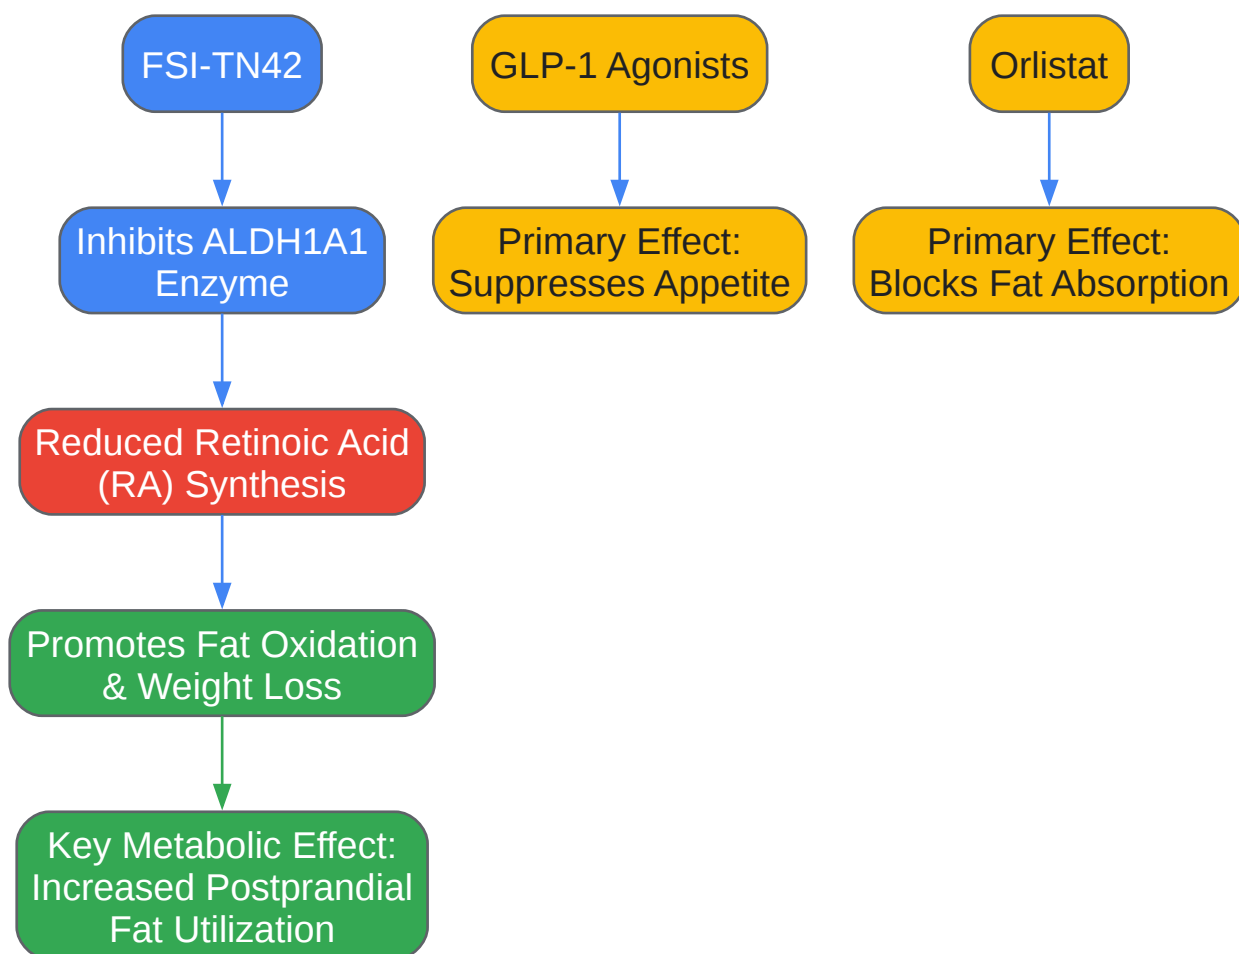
FSI-TN42

Inhibits ALDH1A1 Enzyme

Reduced Retinoic Acid (RA) Synthesis

Promotes Fat Oxidation & Weight Loss

Key Metabolic Effect: Increased Postprandial Fat Utilization

GLP-1 Agonists

Primary Effect: Suppresses Appetite

Orlistat

Primary Effect: Blocks Fat Absorption